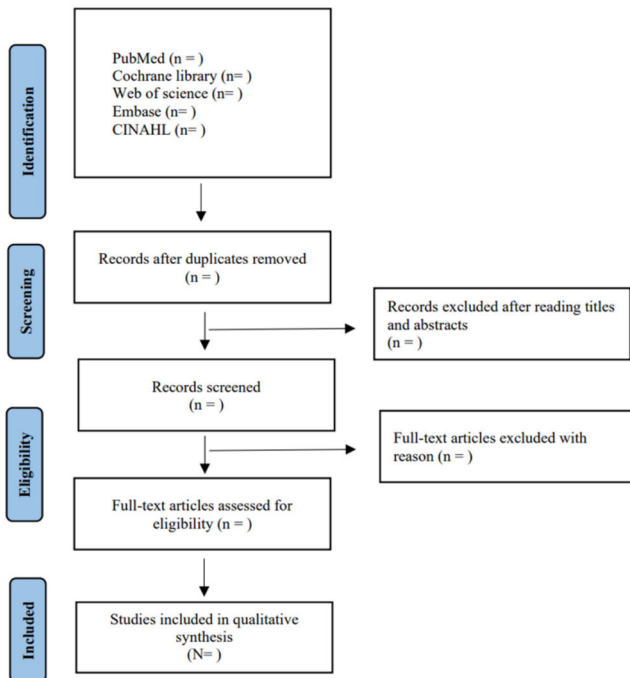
Identification

PubMed (n = )
Cochrane library (n= )
Web of science (n= )
Embase (n= )
CINAHL (n= )

Screening

Records after duplicates removed (n = )

Records excluded after reading titles and abstracts (n = )

Records screened (n = )

Eligibility

Full-text articles excluded with reason (n = )

Full-text articles assessed for eligibility (n = )

Included

Studies included in qualitative synthesis (N= )